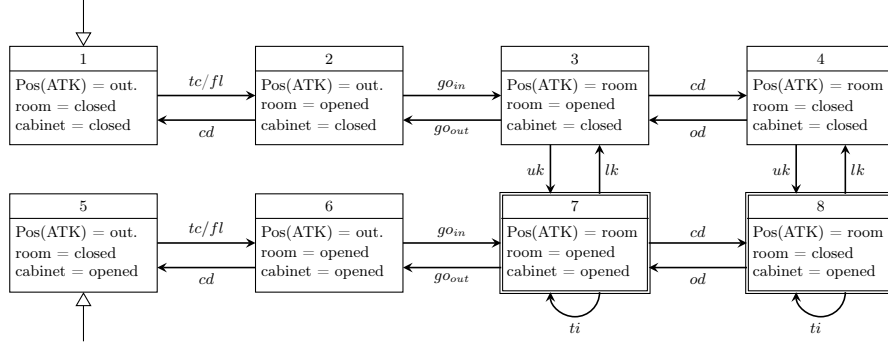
1
Pos(ATK) = out.
room = closed
cabinet = closed

$tc/fl$

$cd$

2
Pos(ATK) = out.
room = opened
cabinet = closed

$go_{in}$

$go_{out}$

3
Pos(ATK) = room
room = opened
cabinet = closed

$cd$

$od$

4
Pos(ATK) = room
room = closed
cabinet = closed

$uk$

$lk$

$uk$

$lk$

5
Pos(ATK) = out.
room = closed
cabinet = opened

$tc/fl$

$cd$

6
Pos(ATK) = out.
room = opened
cabinet = opened

$go_{in}$

$go_{out}$

7
Pos(ATK) = room
room = opened
cabinet = opened

$cd$

$od$

8
Pos(ATK) = room
room = closed
cabinet = opened

$ti$

$ti$